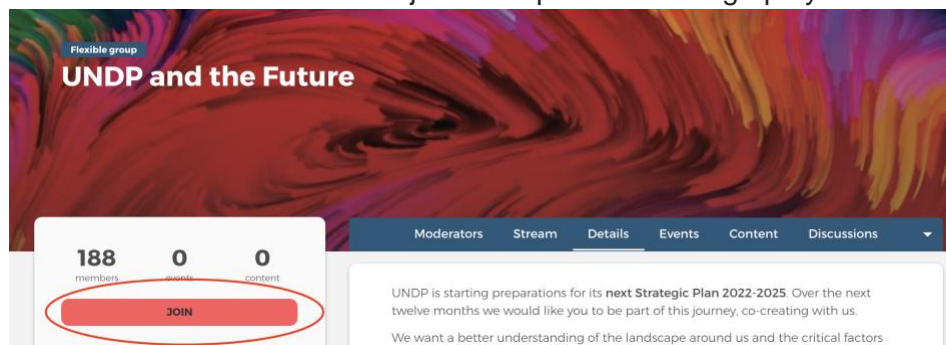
Flexible group

UNDP and the Future

188 members

0 events

0 content

JOIN

Moderators Stream Details Events Content Discussions

UNDP is starting preparations for its **next Strategic Plan 2022-2025**. Over the next twelve months we would like you to be part of this journey, co-creating with us.

We want a better understanding of the landscape around us and the critical factors